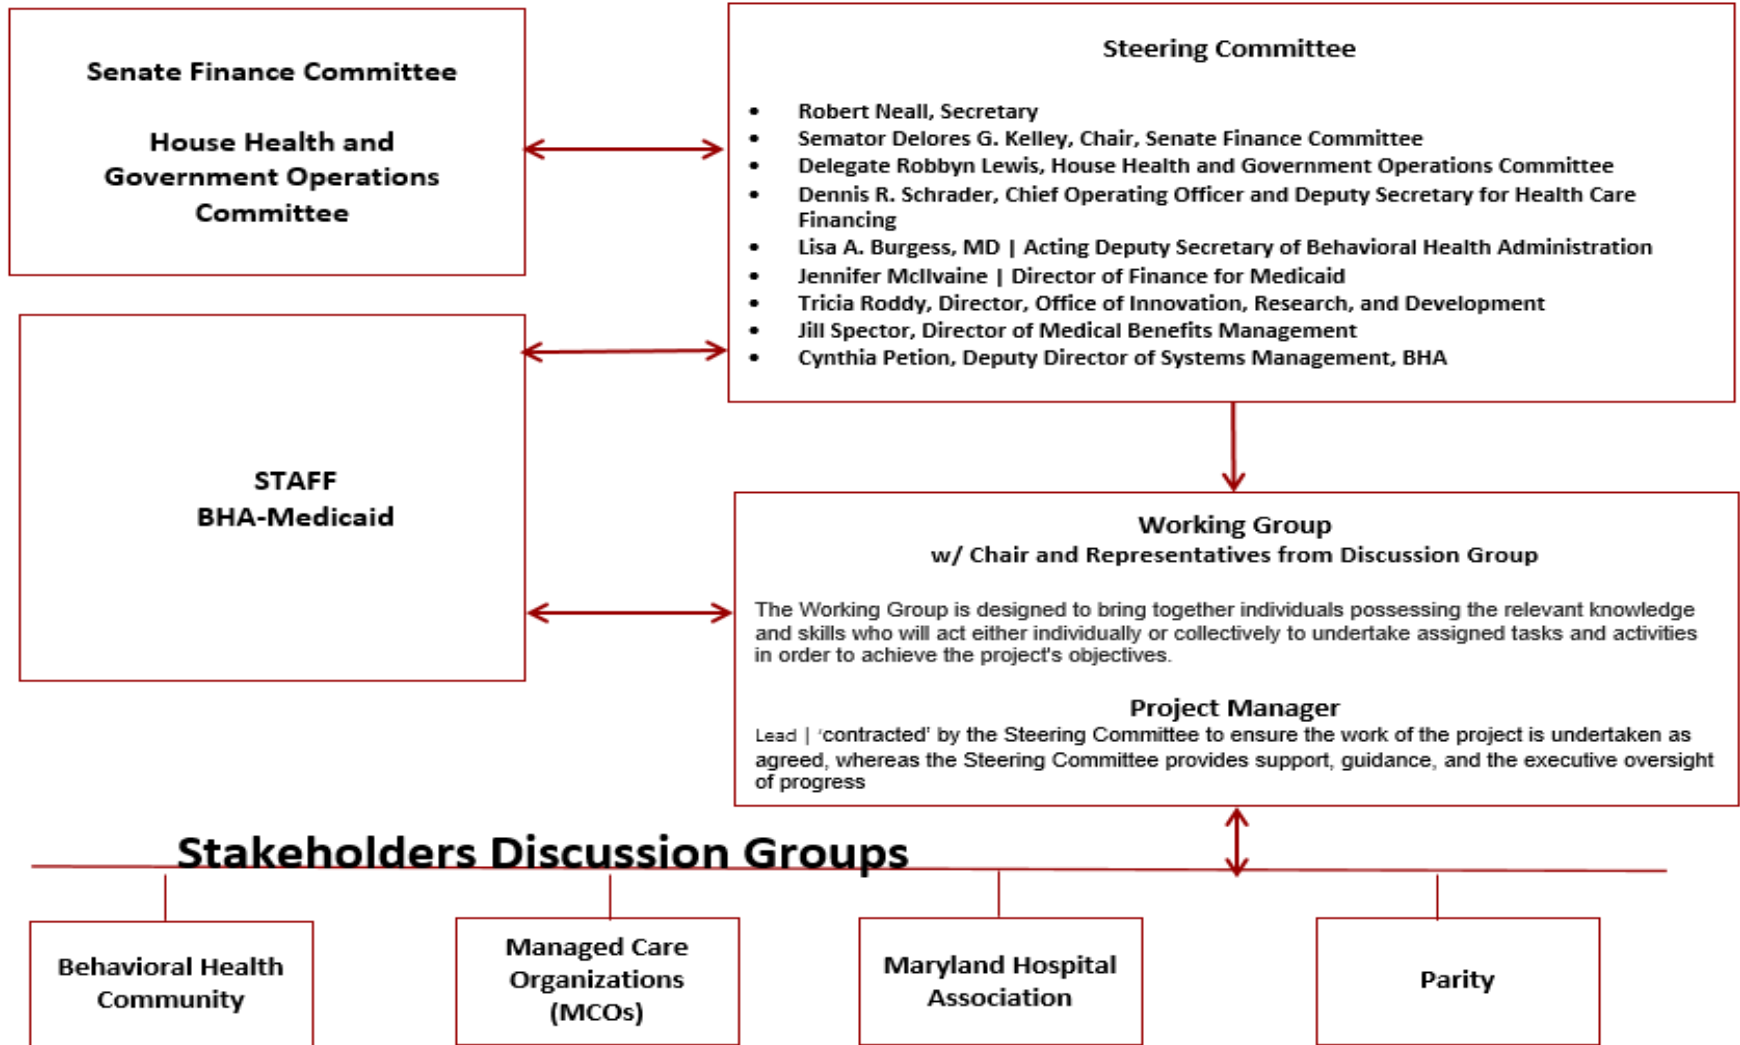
Senate Finance Committee

House Health and Government Operations Committee

Steering Committee

- Robert Neall, Secretary
- Semator Delores G. Kelley, Chair, Senate Finance Committee
- Delegate Robbyn Lewis, House Health and Government Operations Committee
- Dennis R. Schrader, Chief Operating Officer and Deputy Secretary for Health Care Financing
- Lisa A. Burgess, MD | Acting Deputy Secretary of Behavioral Health Administration
- Jennifer McIlvaine | Director of Finance for Medicaid
- Tricia Roddy, Director, Office of Innovation, Research, and Development
- Jill Spector, Director of Medical Benefits Management
- Cynthia Petion, Deputy Director of Systems Management, BHA

STAFF
BHA-Medicaid

Working Group
w/ Chair and Representatives from Discussion Group

The Working Group is designed to bring together individuals possessing the relevant knowledge and skills who will act either individually or collectively to undertake assigned tasks and activities in order to achieve the project's objectives.

Project Manager
Lead | 'contracted' by the Steering Committee to ensure the work of the project is undertaken as agreed, whereas the Steering Committee provides support, guidance, and the executive oversight of progress

Stakeholders Discussion Groups

Behavioral Health Community

Managed Care Organizations (MCOs)

Maryland Hospital Association

Parity